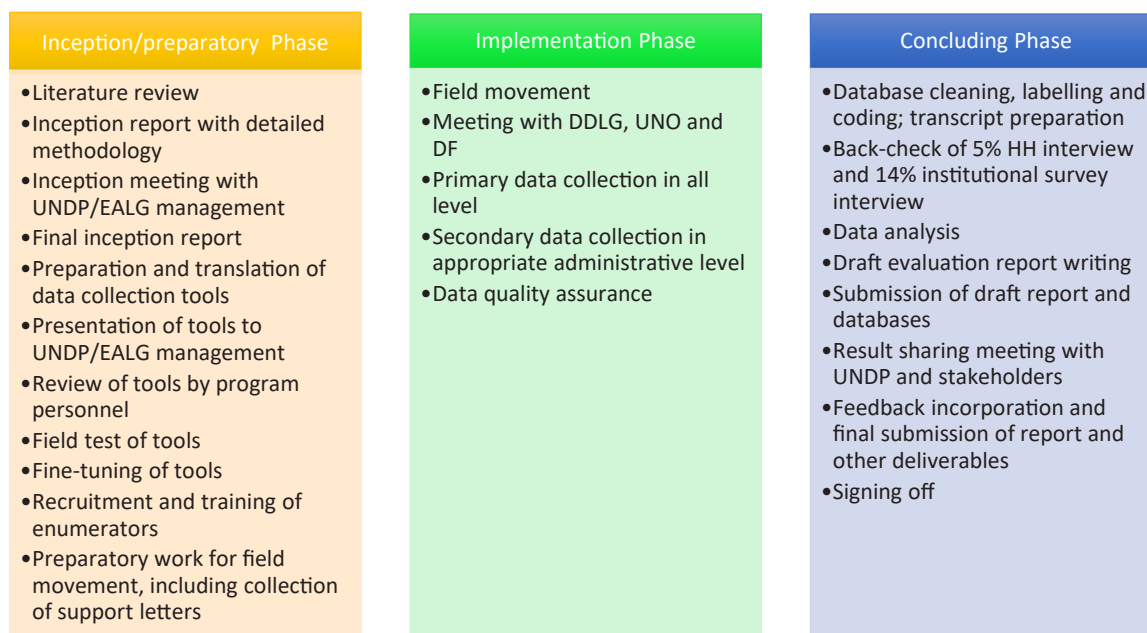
Inception/preparatory Phase

•Literature review
•Inception report with detailed methodology
•Inception meeting with UNDP/EALG management
•Final inception report
•Preparation and translation of data collection tools
•Presentation of tools to UNDP/EALG management
•Review of tools by program personnel
•Field test of tools
•Fine-tuning of tools
•Recruitment and training of enumerators
•Preparatory work for field movement, including collection of support letters

Implementation Phase

•Field movement
•Meeting with DDLG, UNO and DF
•Primary data collection in all level
•Secondary data collection in appropriate administrative level
•Data quality assurance

Concluding Phase

•Database cleaning, labelling and coding; transcript preparation
•Back-check of 5% HH interview and 14% institutional survey interview
•Data analysis
•Draft evaluation report writing
•Submission of draft report and databases
•Result sharing meeting with UNDP and stakeholders
•Feedback incorporation and final submission of report and other deliverables
•Signing off